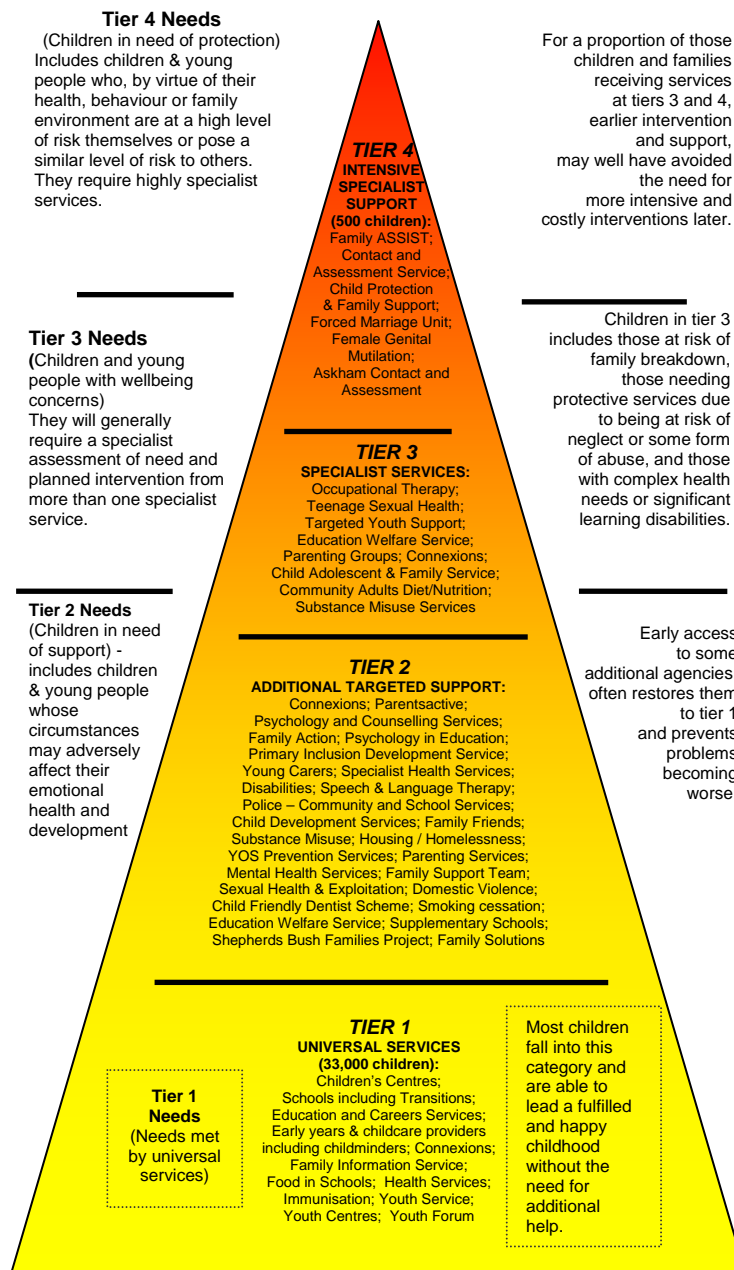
**Tier 4 Needs**
(Children in need of protection) Includes children & young people who, by virtue of their health, behaviour or family environment are at a high level of risk themselves or pose a similar level of risk to others. They require highly specialist services.

**Tier 3 Needs**
(Children and young people with wellbeing concerns)
They will generally require a specialist assessment of need and planned intervention from more than one specialist service.

**Tier 2 Needs**
(Children in need of support) - includes children & young people whose circumstances may adversely affect their emotional health and development

**TIER 4**
**INTENSIVE SPECIALIST SUPPORT**
**(500 children):**
Family ASSIST; Contact and Assessment Service; Child Protection & Family Support; Forced Marriage Unit; Female Genital Mutilation; Askham Contact and Assessment

**TIER 3**
**SPECIALIST SERVICES:**
Occupational Therapy; Teenage Sexual Health; Targeted Youth Support; Education Welfare Service; Parenting Groups; Connexions; Child Adolescent & Family Service; Community Adults Diet/Nutrition; Substance Misuse Services

**TIER 2**
**ADDITIONAL TARGETED SUPPORT:**
Connexions; Parentsactive; Psychology and Counselling Services; Family Action; Psychology in Education; Primary Inclusion Development Service; Young Carers; Specialist Health Services; Disabilities; Speech & Language Therapy; Police – Community and School Services; Child Development Services; Family Friends; Substance Misuse; Housing / Homelessness; YOS Prevention Services; Parenting Services; Mental Health Services; Family Support Team; Sexual Health & Exploitation; Domestic Violence; Child Friendly Dentist Scheme; Smoking cessation; Education Welfare Service; Supplementary Schools; Shepherds Bush Families Project; Family Solutions

**TIER 1**
**UNIVERSAL SERVICES**
**(33,000 children):**
Children's Centres; Schools including Transitions; Education and Careers Services; Early years & childcare providers including childminders; Connexions; Family Information Service; Food in Schools; Health Services; Immunisation; Youth Service; Youth Centres; Youth Forum

For a proportion of those children and families receiving services at tiers 3 and 4, earlier intervention and support, may well have avoided the need for more intensive and costly interventions later.

Children in tier 3 includes those at risk of family breakdown, those needing protective services due to being at risk of neglect or some form of abuse, and those with complex health needs or significant learning disabilities.

Early access to some additional agencies often restores them to tier 1 and prevents problems becoming worse

**Tier 1 Needs**
(Needs met by universal services)

Most children fall into this category and are able to lead a fulfilled and happy childhood without the need for additional help.